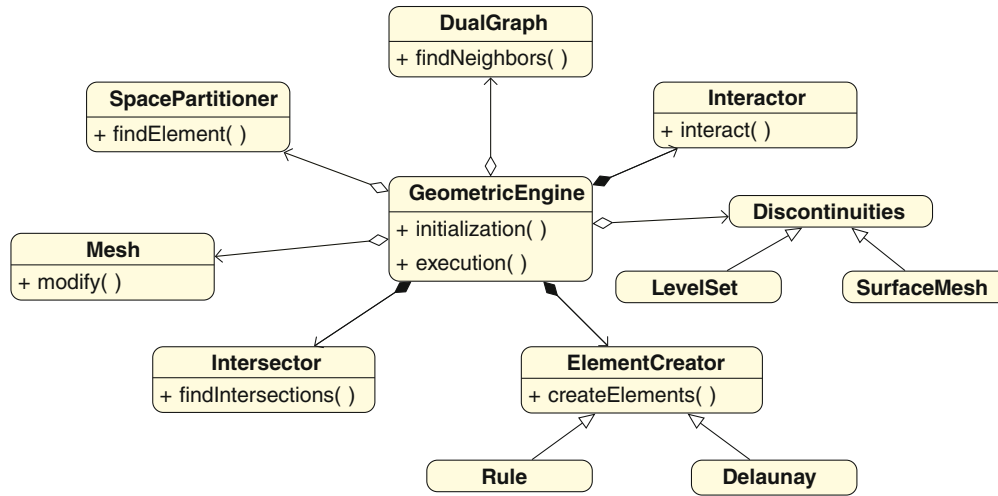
DualGraph
+ findNeighbors( )

SpacePartitioner
+ findElement( )

Interactor
+ interact( )

GeometricEngine
+ initialization( )
+ execution( )

Discontinuities

Mesh
+ modify( )

LevelSet

SurfaceMesh

Intersector
+ findIntersections( )

ElementCreator
+ createElements( )

Rule

Delaunay